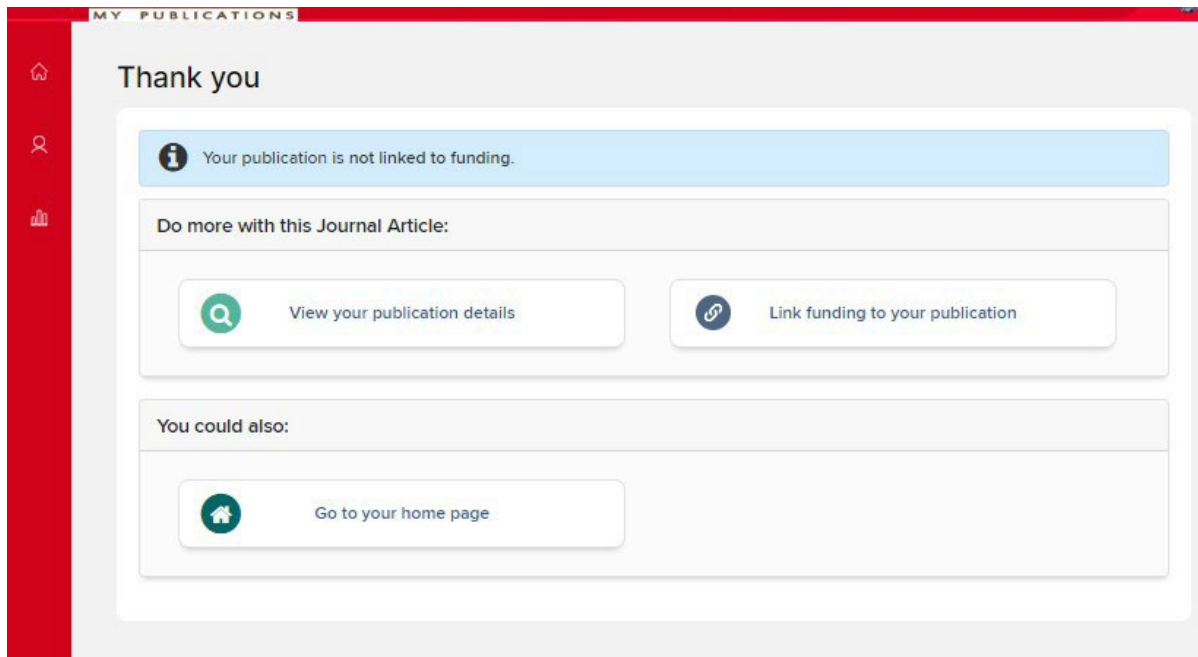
MY PUBLICATIONS

Thank you

Your publication is not linked to funding.

Do more with this Journal Article:

View your publication details

Link funding to your publication

You could also:

Go to your home page